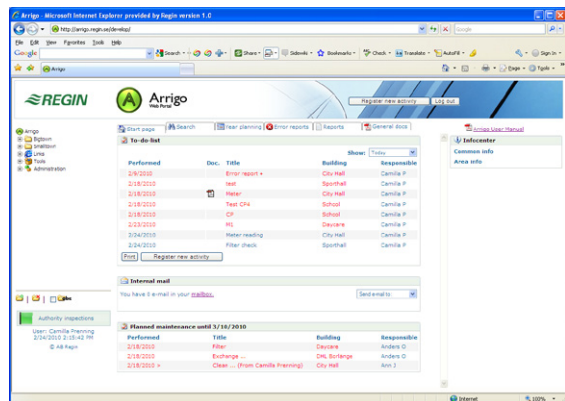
Arrigo - Microsoft Internet Explorer provided by Regin version 1.0

http://arrigo.regin.se/develop/

Google

File Edit View Favorites Tools Help

Google

Search Share Sidewiki Bookmarks Check Translate AutoFill Sign In

Arrigo

Page Tools

REGIN

Arrigo Web Portal

Register new activity | Log out

arrigo
Bigtown
Smalltown
Umea
Tools
Administration

Start page | Search | Year planning | Error reports | Reports | General docs

Arrigo User Manual

To-do-list

Show: Todos

| Performed | Doc. | Title | Building | Responsible |
|---|---|---|---|---|
| 2/9/2010 | | Error report + | City Hall | Camilla F |
| 2/18/2010 | | test | Sporthall | Camilla F |
| 2/18/2010 | | Meter | City Hall | Camilla F |
| 2/18/2010 | | Test CF4 | School | Camilla F |
| 2/18/2010 | | CF | School | Camilla F |
| 2/22/2010 | | M1 | Daycare | Camilla F |
| 2/24/2010 | | Meter reading | City Hall | Camilla F |
| 2/24/2010 | | Filter check | Sporthall | Camilla F |

Print | Register new activity

Infocenter
Common info
Area info

Internal mail

You have 0 e-mail in your mailbox.

Send email to

Authority inspections

User: Camilla Frenning
2/24/2010 2:15:42 PM
© AB Regin

Planned maintenance until 3/18/2010

| Performed | Title | Building | Responsible |
|---|---|---|---|
| 2/18/2010 | Filter | Daycare | Anders G |
| 2/18/2010 | Exchange ... | DML Borlänge | Anders G |
| 2/18/2010 > | Clear ... (From Camilla Frenning) | City Hall | Ann J |

Internet

100%